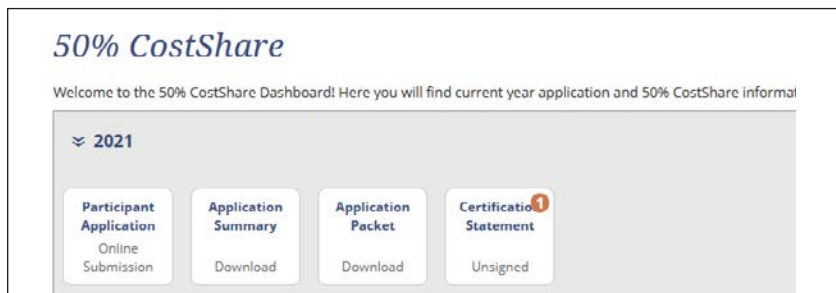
50% CostShare

Welcome to the 50% CostShare Dashboard! Here you will find current year application and 50% CostShare informat

≈ 2021

Participant Application
Online Submission

Application Summary
Download

Application Packet
Download

Certificatio 1 Statement
Unsigned